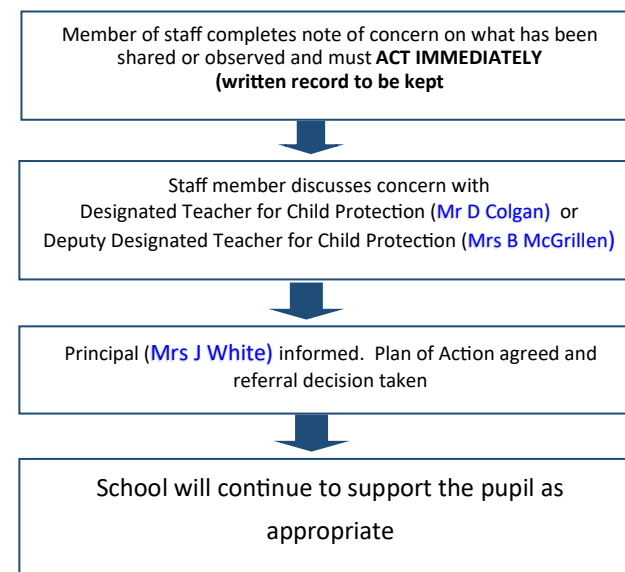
Member of staff completes note of concern on what has been shared or observed and must **ACT IMMEDIATELY (written record to be kept**

Staff member discusses concern with Designated Teacher for Child Protection (Mr D Colgan) or Deputy Designated Teacher for Child Protection (Mrs B McGrillen)

Principal (Mrs J White) informed. Plan of Action agreed and referral decision taken

School will continue to support the pupil as appropriate